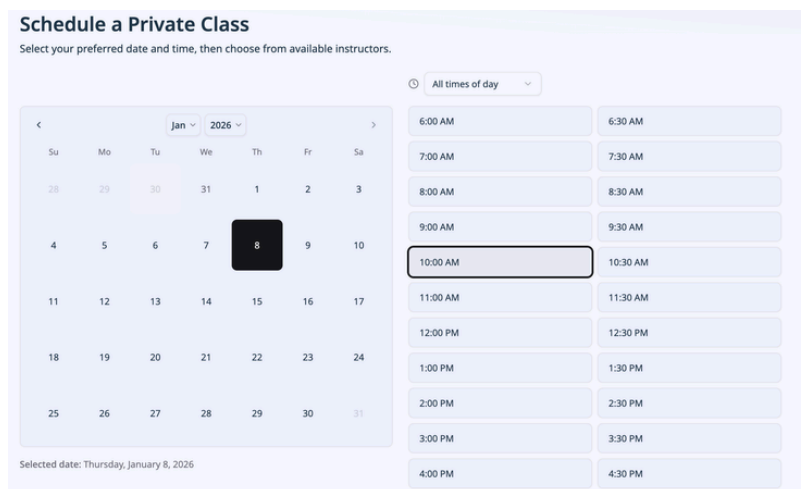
Schedule a Private Class

Select your preferred date and time, then choose from available instructors.

All times of day

<

Jan

2026

>

| Su | Mo | Tu | We | Th | Fr | Sa |
|---|---|---|---|---|---|---|
| 28 | 29 | 30 | 31 | 1 | 2 | 3 |
| 4 | 5 | 6 | 7 | 8 | 9 | 10 |
| 11 | 12 | 13 | 14 | 15 | 16 | 17 |
| 18 | 19 | 20 | 21 | 22 | 23 | 24 |
| 25 | 26 | 27 | 28 | 29 | 30 | 31 |

Selected date: Thursday, January 8, 2026

| | |
|---|---|
| 6:00 AM | 6:30 AM |
| 7:00 AM | 7:30 AM |
| 8:00 AM | 8:30 AM |
| 9:00 AM | 9:30 AM |
| 10:00 AM | 10:30 AM |
| 11:00 AM | 11:30 AM |
| 12:00 PM | 12:30 PM |
| 1:00 PM | 1:30 PM |
| 2:00 PM | 2:30 PM |
| 3:00 PM | 3:30 PM |
| 4:00 PM | 4:30 PM |